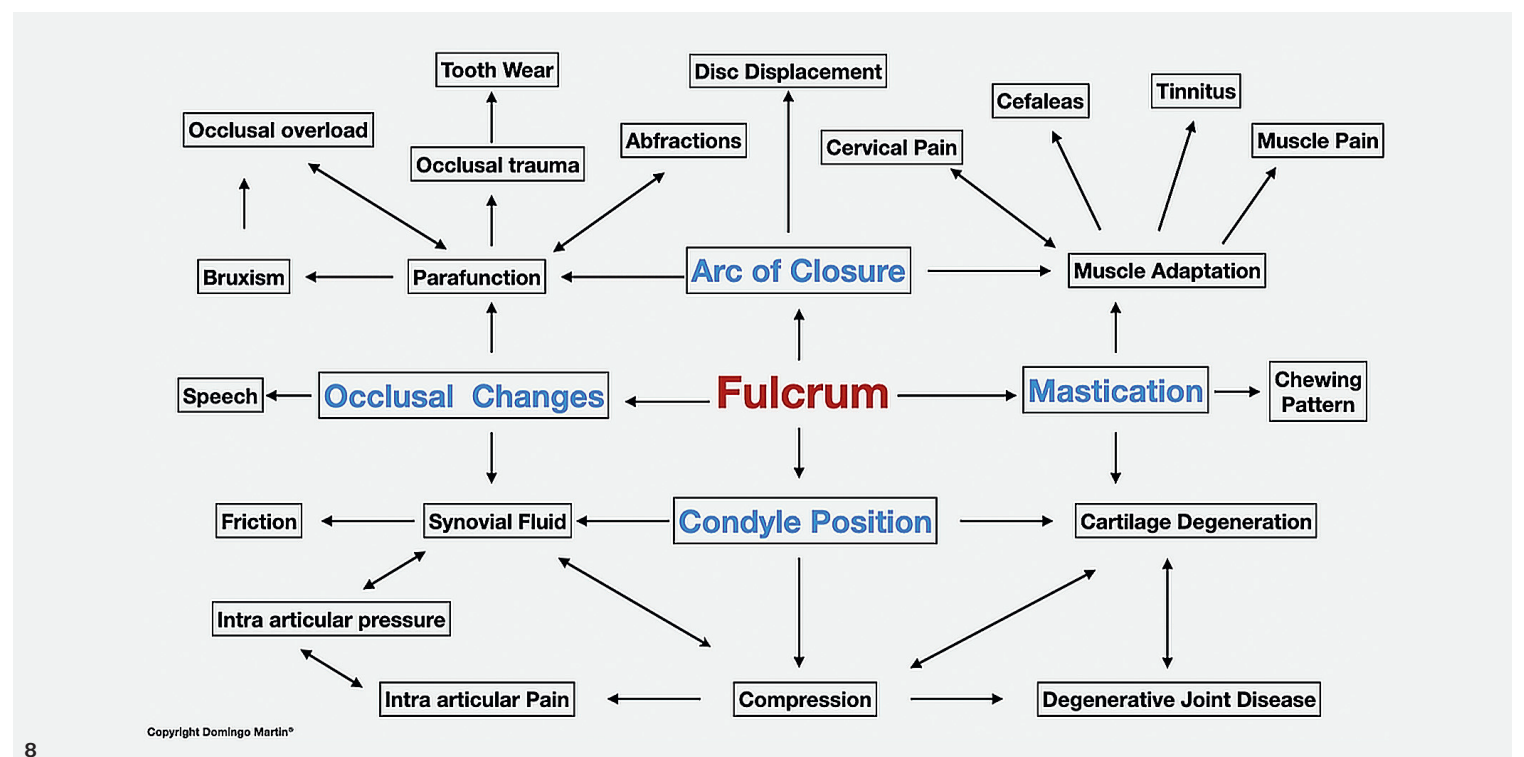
Tooth Wear

Disc Displacement

Cefaleas

Tinnitus

Occlusal overload

Occlusal trauma

Abfractions

Cervical Pain

Muscle Pain

Bruxism

Parafunction

Arc of Closure

Muscle Adaptation

Speech

Occlusal Changes

Fulcrum

Mastication

Chewing Pattern

Friction

Synovial Fluid

Condyle Position

Cartilage Degeneration

Intra articular pressure

Intra articular Pain

Compression

Degenerative Joint Disease

Copyright Domingo Martin®

8